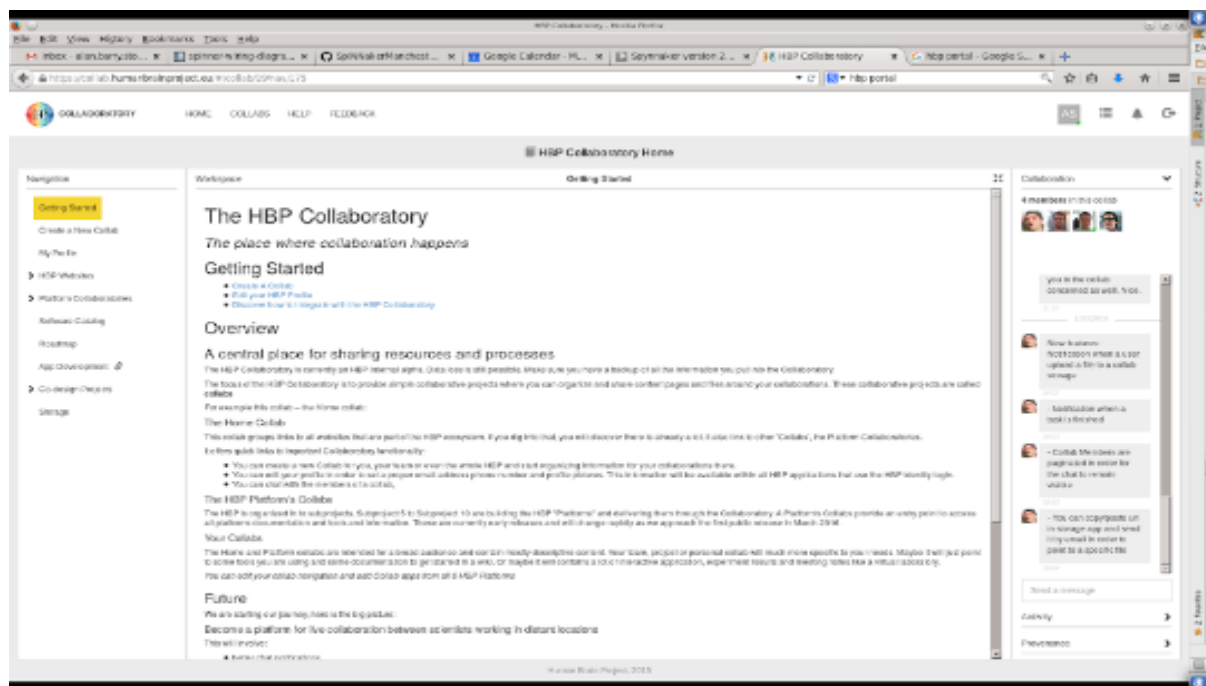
HBP Collaboratory - Mozilla Firefox

File Edit View History Bookmarks Tools Help

Inbox - alan.barry.sto... | spinnerwriting-diagra... | SpiNNakerManchest... | Google Calendar - M... | Seymaker version 2... | HBP Collaboratory | hbp portal - Google S...

https://collab.humanbrainproject.eu/#/collab/19/nav/175

hbp portal

COLLABORATORY

HOME COLLABS HELP FEEDBACK

HBP Collaboratory Home

Navigation

Getting Started

Create a New Collab

My Profile

HBP Websites

Platform Collaboratories

Software Catalog

Roadmap

App development

Co-design Projects

Storage

Workspace

Getting Started

The HBP Collaboratory

The place where collaboration happens

Getting Started

Create a Collab
Edit your HBP Profile
Discover how to integrate with the HBP Collaboratory

Overview

A central place for sharing resources and processes

The HBP Collaboratory is currently an HBP internal alpha. Data loss is still possible. Make sure you have a backup of all the information you put into the Collaboratory.

The focus of the HBP Collaboratory is to provide simple collaborative projects where you can organize and share content pages and files around your collaborations. These collaborative projects are called collabs.

For example this collab -- the Home collab:

The Home Collab

This collab groups links to all websites that are part of the HBP ecosystem. If you dig into that, you will discover there is already a lot to see like in other 'Collabs', the Platform Collaboratories.

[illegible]

You can create a new Collab for you, your team or even the whole HBP and start organizing information for your collaborations there.
You can edit your profile in order to set a proper email address phone number and profile pictures. This information will be available within all HBP applications that use the HBP identity login.
You can chat with the members of a collab.

The HBP Platform's Collabs

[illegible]

Your Collabs

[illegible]

You can edit your collab navigation and add Collab apps from all HBP Platforms

Future

We are starting our journey, here is the big picture:

Become a platform for live collaboration between scientists working in distant locations

This will involve:

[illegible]

Human Brain Project, 2015

Collaboration

4 members in this collab

you in the collab concerned as well. Nice.

New features:
Notification when a user upload a file in a collab storage

- Notification when a task is finished

- Collab Members are paginated in order for the chat to remain visible

- You can copy/paste url in storage app and send it by email in order to point to a specific file

Send a message

Activity

Provenance